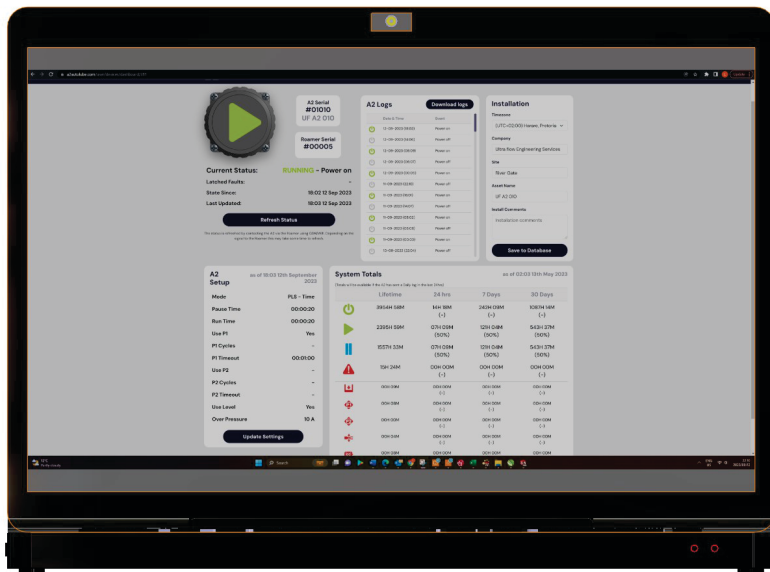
A2 Serial
#01010
UF A2 010

Roamer Serial
#00005

Current Status: RUNNING - Power on
Latched Faults: -
State Since: 18:02 12 Sep 2023
Last Updated: 18:03 12 Sep 2023

Refresh Status

A2 Logs
Download logs

Installation
Timezone
(UTC+02:00) Harare, Pretoria
Company
Ultra Flow Engineering Services
Site
River Gate
Asset Name
UF A2 010
Install Comments
Installation comments
Save to Database

A2 Setup
as of 18:03 12th September 2023

| | |
|---|---|
| Mode | PLS - Time |
| Pause Time | 00:00:20 |
| Run Time | 00:00:20 |
| Use P1 | Yes |
| P1 Cycles | - |
| P1 Timeout | 00:01:00 |
| Use P2 | - |
| P2 Cycles | - |
| P2 Timeout | - |
| Use Level | Yes |
| Over Pressure | 10 A |

Update Settings

System Totals
as of 02:03 13th May 2023

| | Lifetime | 24 hrs | 7 Days | 30 Days |
|---|---|---|---|---|
| | 3954H 58M | 14H 18M (-) | 243H 09M (-) | 1087H 14M (-) |
| | 2295H 59M | 07H 09M (50%) | 121H 04M (50%) | 543H 37M (50%) |
| | 1557H 33M | 07H 09M (50%) | 121H 04M (50%) | 543H 37M (50%) |
| | 15H 24M | 00H 00M (-) | 00H 00M (-) | 00H 00M (-) |